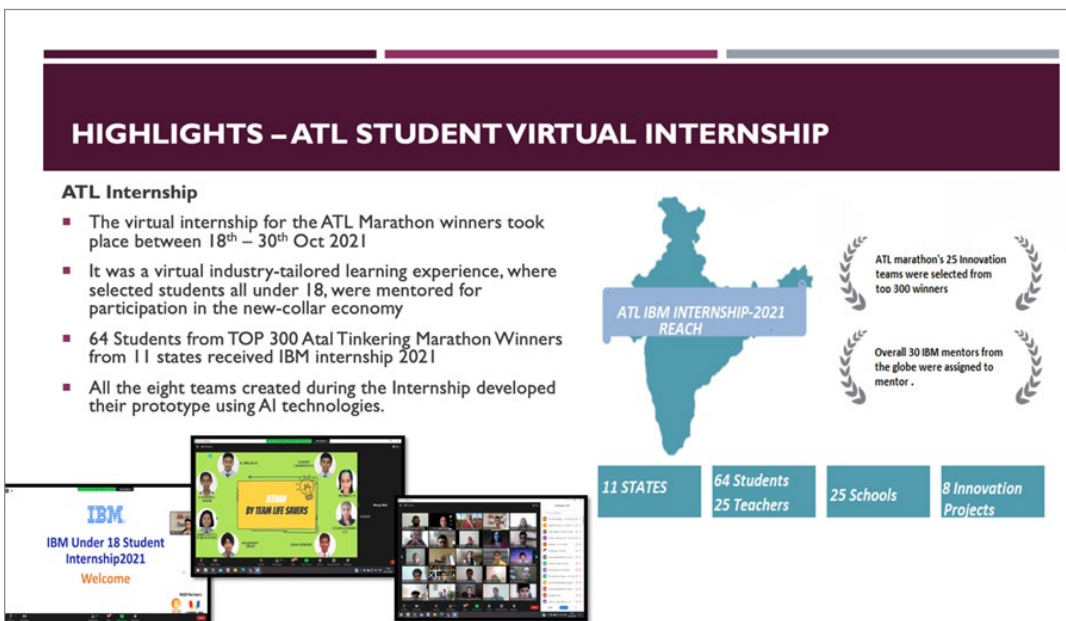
HIGHLIGHTS – ATL STUDENT VIRTUAL INTERNSHIP

ATL Internship

The virtual internship for the ATL Marathon winners took place between 18th – 30th Oct 2021

It was a virtual industry-tailored learning experience, where selected students all under 18, were mentored for participation in the new-collar economy

64 Students from TOP 300 Atal Tinkering Marathon Winners from 11 states received IBM internship 2021

All the eight teams created during the Internship developed their prototype using AI technologies.

ATL IBM INTERNSHIP-2021 REACH

ATL marathon's 25 Innovation teams were selected from top 300 winners

Overall 30 IBM mentors from the globe were assigned to mentor .

11 STATES

64 Students 25 Teachers

25 Schools

8 Innovation Projects

IBM

IBM Under 18 Student Internship2021

Welcome

AKWA BY TEAM LIFE SAVERS